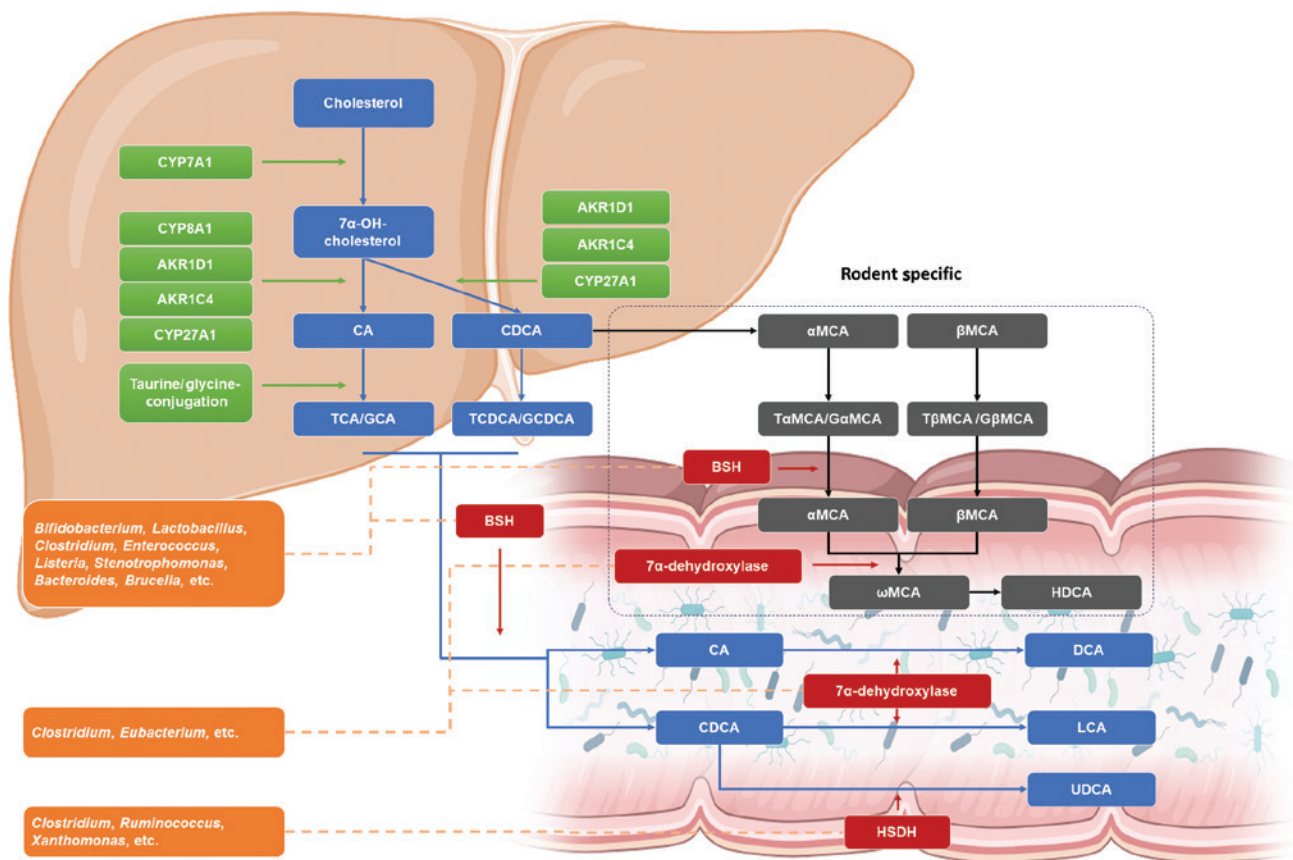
Cholesterol

CYP7A1

7α-OH-cholesterol

CYP8A1

AKR1D1

AKR1C4

CYP27A1

AKR1D1

AKR1C4

CYP27A1

Rodent specific

CA

CDCA

αMCA

βMCA

Taurine/glycine-conjugation

TCA/GCA

TCDCA/GCDCA

TαMCA/GαMCA

TβMCA /GβMCA

BSH

Bifidobacterium, Lactobacillus, Clostridium, Enterococcus, Listeria, Stenotrophomonas, Bacteroides, Brucella, etc.

BSH

αMCA

βMCA

7α-dehydroxylase

ωMCA

HDCA

CA

DCA

7α-dehydroxylase

Clostridium, Eubacterium, etc.

CDCA

LCA

UDCA

Clostridium, Ruminococcus, Xanthomonas, etc.

HSDH